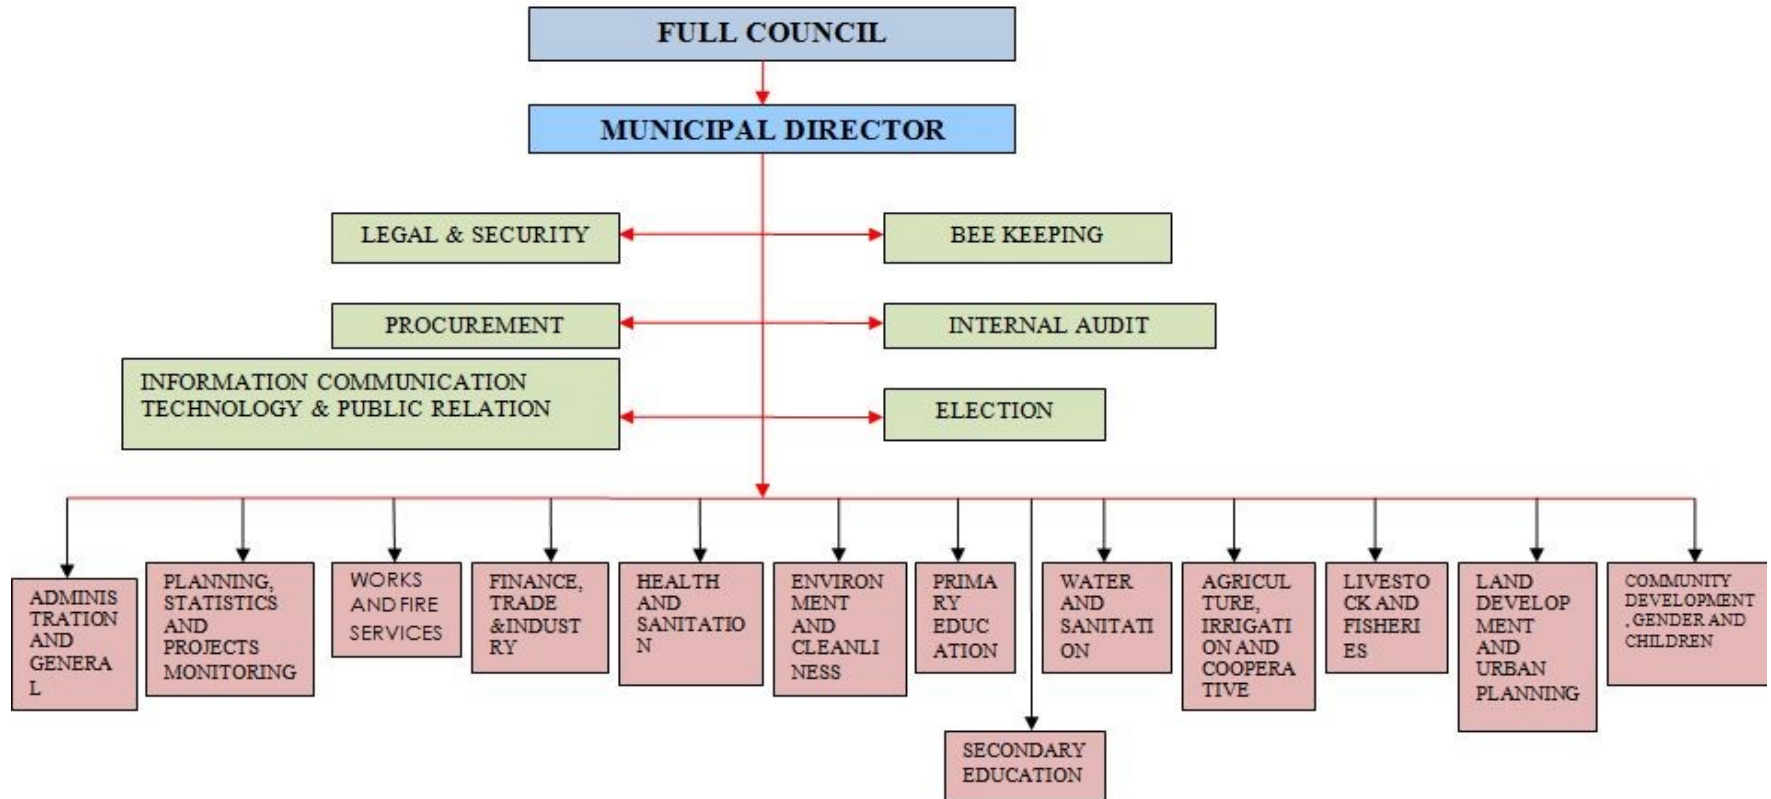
FULL COUNCIL

MUNICIPAL DIRECTOR

LEGAL & SECURITY

BEE KEEPING

PROCUREMENT

INTERNAL AUDIT

INFORMATION COMMUNICATION TECHNOLOGY & PUBLIC RELATION

ELECTION

ADMINISTRATION AND GENERAL

PLANNING, STATISTICS AND PROJECTS MONITORING

WORKS AND FIRE SERVICES

FINANCE, TRADE &INDUSTRY

HEALTH AND SANITATION

ENVIRONMENT AND CLEANLINESS

PRIMARY EDUCATION

WATER AND SANITATION

AGRICULTURE, IRRIGATION AND COOPERATIVE

LIVESTOCK AND FISHERIES

LAND DEVELOPMENT AND URBAN PLANNING

COMMUNITY DEVELOPMENT ,GENDER AND CHILDREN

SECONDARY EDUCATION